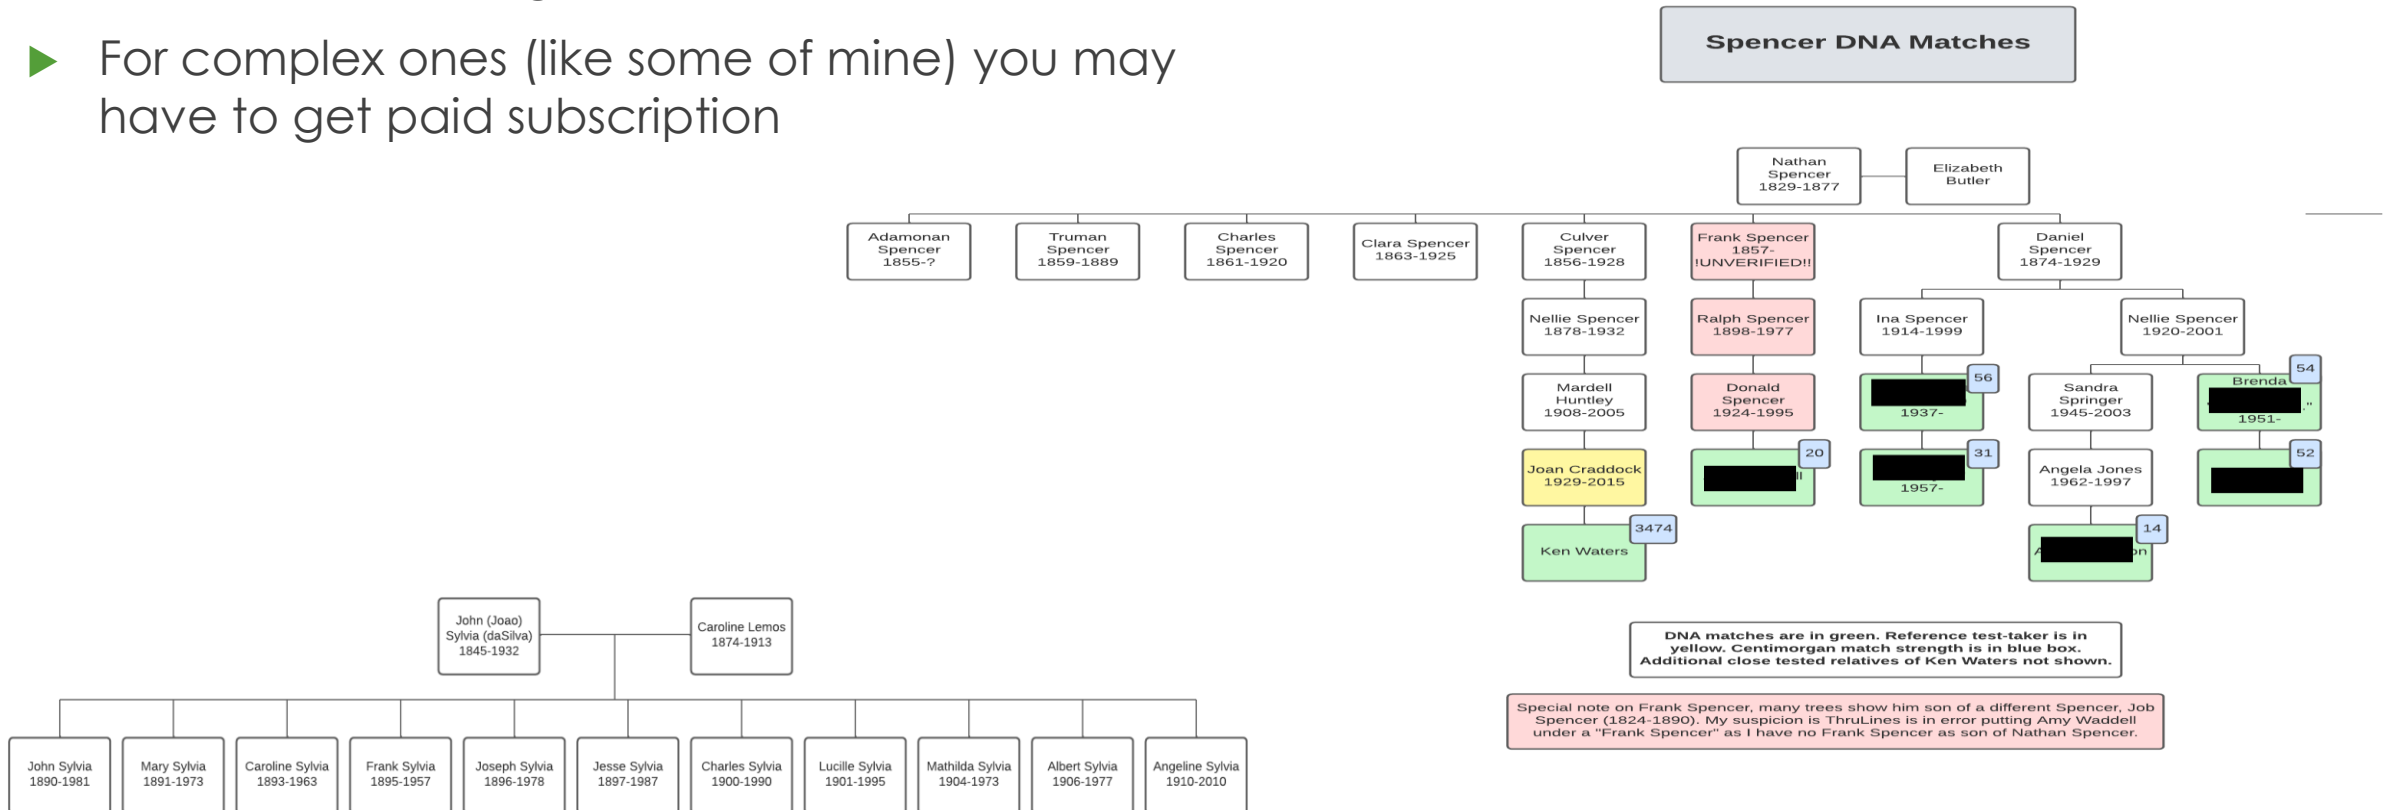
For complex ones (like some of mine) you may have to get paid subscription

Spencer DNA Matches

Nathan Spencer 1829-1877

Elizabeth Butler

Adamonan Spencer 1855-?

Truman Spencer 1859-1889

Charles Spencer 1861-1920

Clara Spencer 1863-1925

Culver Spencer 1856-1928

Frank Spencer 1857- !UNVERIFIED!!

Daniel Spencer 1874-1929

Nellie Spencer 1878-1932

Ralph Spencer 1898-1977

Ina Spencer 1914-1999

Nellie Spencer 1920-2001

Mardell Huntley 1908-2005

Donald Spencer 1924-1995

56

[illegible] 1937-

Sandra Springer 1945-2003

54

Brenda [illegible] 1951-

Joan Craddock 1929-2015

20

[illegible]

31

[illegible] 1957-

Angela Jones 1962-1997

52

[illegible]

3474

Ken Waters

14

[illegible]

DNA matches are in green. Reference test-taker is in yellow. Centimorgan match strength is in blue box. Additional close tested relatives of Ken Waters not shown.

Special note on Frank Spencer, many trees show him son of a different Spencer, Job Spencer (1824-1890). My suspicion is ThruLines is in error putting Amy Waddell under a "Frank Spencer" as I have no Frank Spencer as son of Nathan Spencer.

John (Joao) Sylvia (daSilva) 1845-1932

Caroline Lemos 1874-1913

John Sylvia 1890-1981

Mary Sylvia 1891-1973

Caroline Sylvia 1893-1963

Frank Sylvia 1895-1957

Joseph Sylvia 1896-1978

Jesse Sylvia 1897-1987

Charles Sylvia 1900-1990

Lucille Sylvia 1901-1995

Mathilda Sylvia 1904-1973

Albert Sylvia 1906-1977

Angeline Sylvia 1910-2010